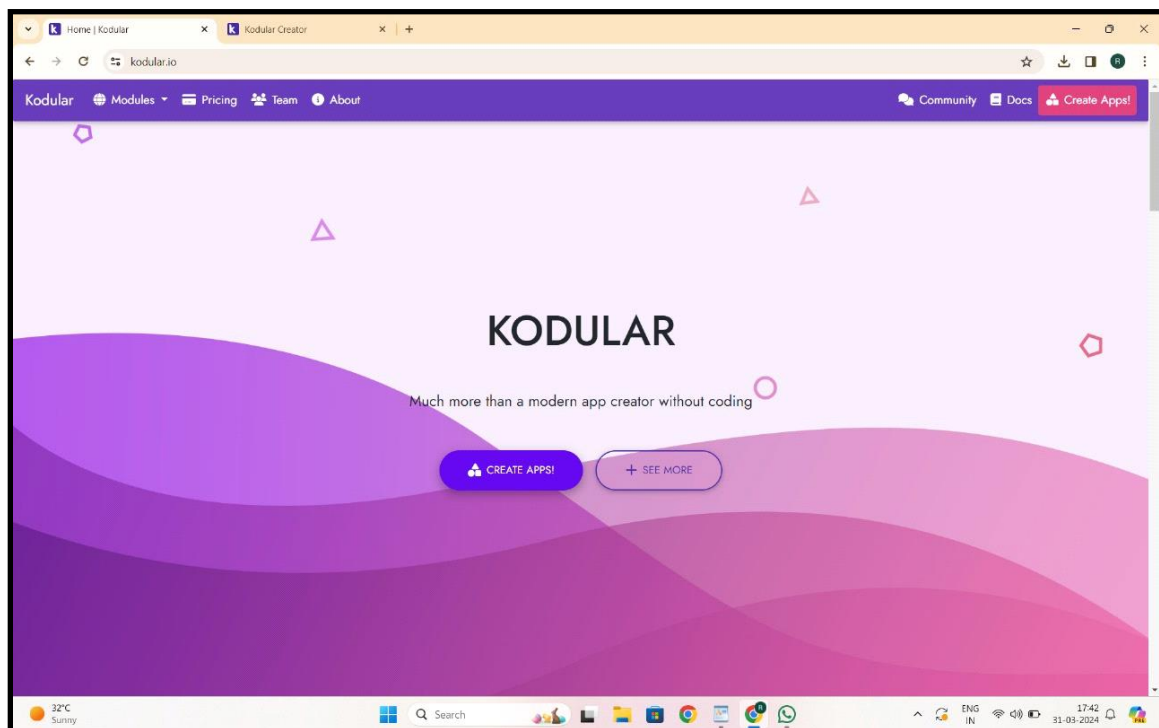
Home | Kodular
Kodular Creator
kodular.io
Kodular Modules Pricing Team About
Community Docs Create Apps!

KODULAR

Much more than a modern app creator without coding

CREATE APPS!
+ SEE MORE

32°C
Sunny
Search
ENG
IN
17:42
31-03-2024